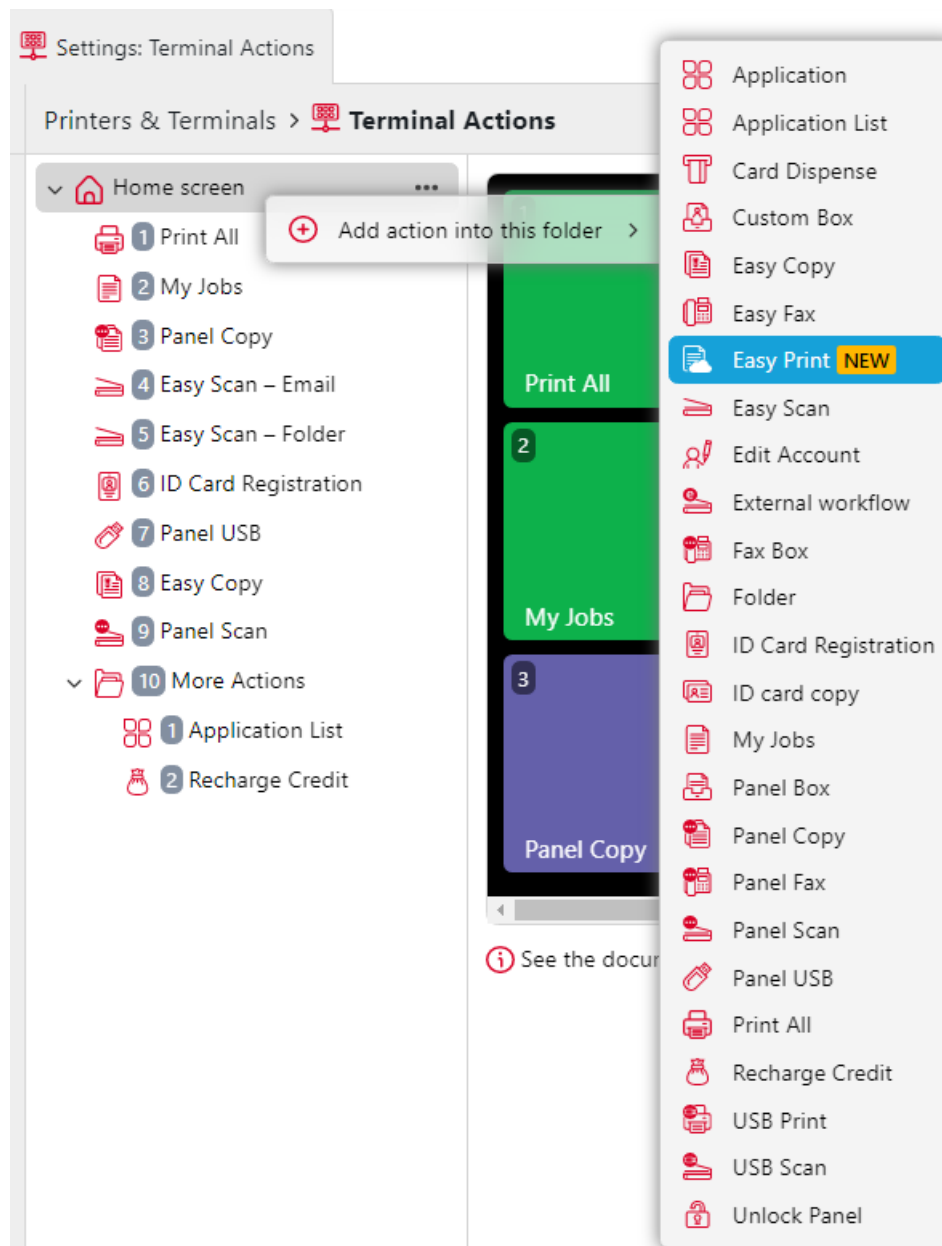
Settings: Terminal Actions

Printers & Terminals > Terminal Actions

Home screen ...

Add action into this folder >

1 Print All
2 My Jobs
3 Panel Copy
4 Easy Scan – Email
5 Easy Scan – Folder
6 ID Card Registration
7 Panel USB
8 Easy Copy
9 Panel Scan
10 More Actions
1 Application List
2 Recharge Credit

1
Print All
2
My Jobs
3
Panel Copy

See the docu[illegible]

Application
Application List
Card Dispense
Custom Box
Easy Copy
Easy Fax
Easy Print NEW
Easy Scan
Edit Account
External workflow
Fax Box
Folder
ID Card Registration
ID card copy
My Jobs
Panel Box
Panel Copy
Panel Fax
Panel Scan
Panel USB
Print All
Recharge Credit
USB Print
USB Scan
Unlock Panel